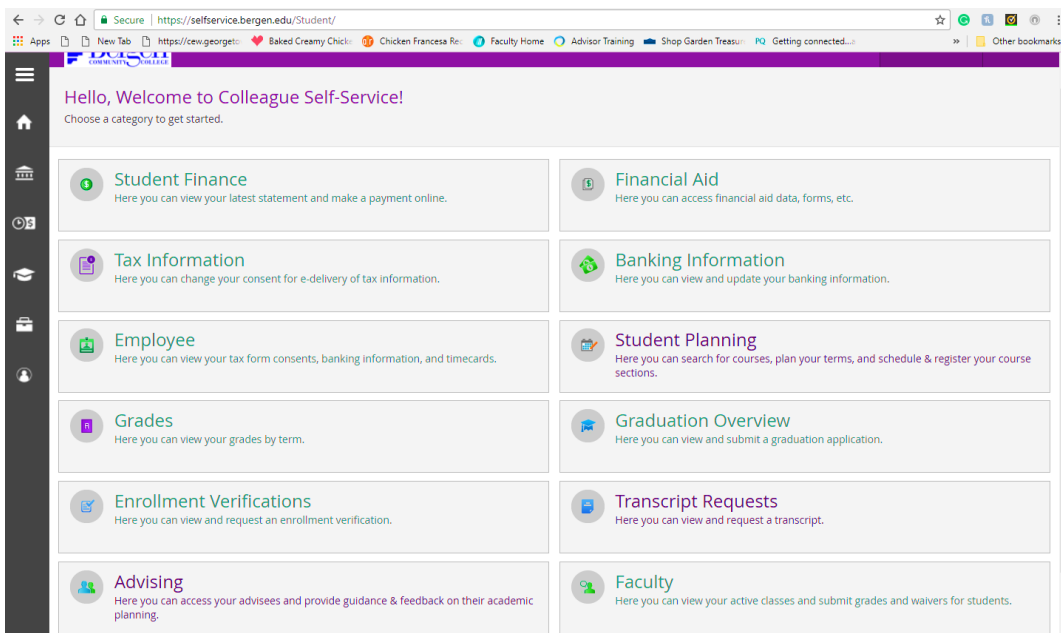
Secure | https://selfservice.bergen.edu/Student/

Apps New Tab https://cew.georgeto Baked Creamy Chick Chicken Francesa Re Faculty Home Advisor Training Shop Garden Treasu PQ Getting connected... » Other bookmarks

Bergen COMMUNITY COLLEGE

Hello, Welcome to Colleague Self-Service!
Choose a category to get started.

Student Finance
Here you can view your latest statement and make a payment online.

Financial Aid
Here you can access financial aid data, forms, etc.

Tax Information
Here you can change your consent for e-delivery of tax information.

Banking Information
Here you can view and update your banking information.

Employee
Here you can view your tax form consents, banking information, and timecards.

Student Planning
Here you can search for courses, plan your terms, and schedule & register your course sections.

Grades
Here you can view your grades by term.

Graduation Overview
Here you can view and submit a graduation application.

Enrollment Verifications
Here you can view and request an enrollment verification.

Transcript Requests
Here you can view and request a transcript.

Advising
Here you can access your advisees and provide guidance & feedback on their academic planning.

Faculty
Here you can view your active classes and submit grades and waivers for students.